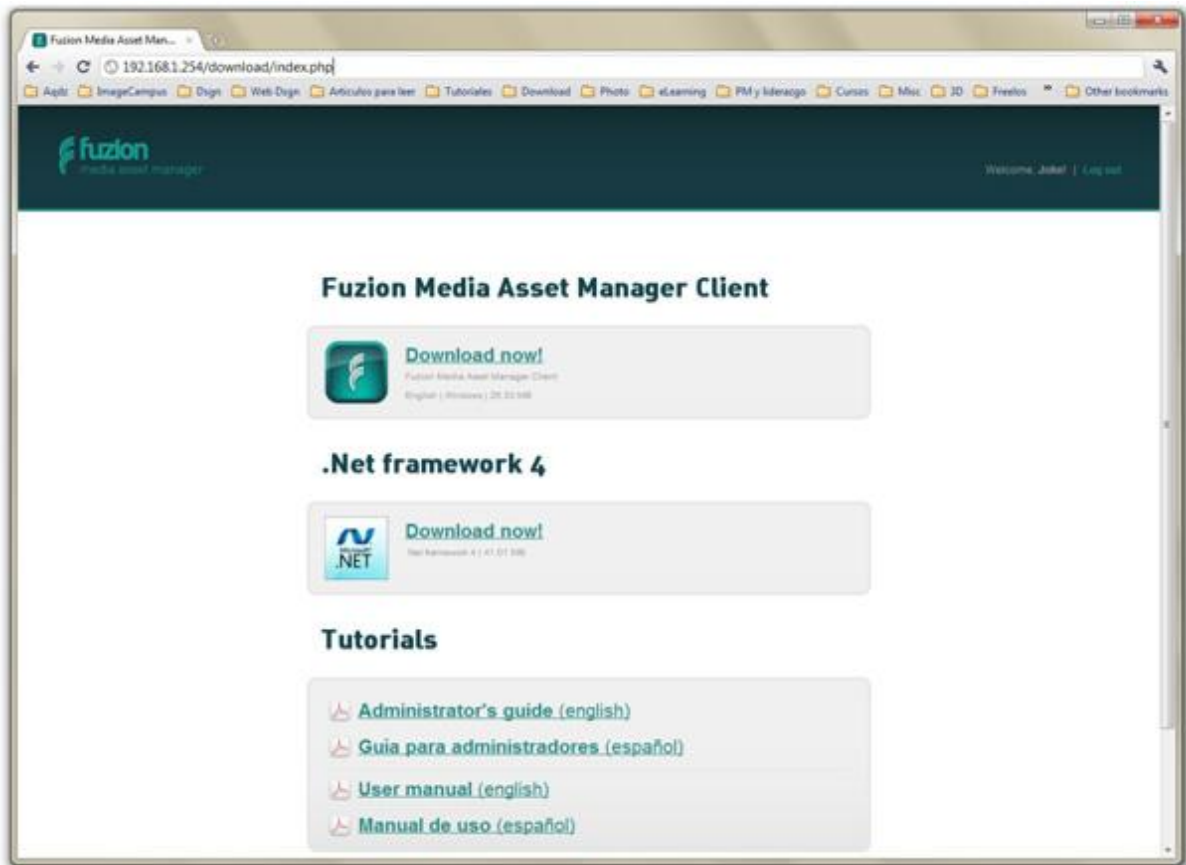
Fuzion Media Asset Man... ×

192.168.1.254/download/index.php

Aqdz ImageCampus Dsgn Web Dsgn Articulos para leer Tutoriales Download Photo eLearning PM y liderazgo Cursos Misc 3D Freelos » Other bookmarks

fuzion
media asset manager

Welcome, Joke! | Log out

Fuzion Media Asset Manager Client

Download now!
Fuzion Media Asset Manager Client
English | Windows | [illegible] MB

.Net framework 4

Microsoft .NET

Download now!
.Net framework 4 | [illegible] MB

Tutorials

Administrator's guide (english)
Guia para administradores (español)
User manual (english)
Manual de uso (español)